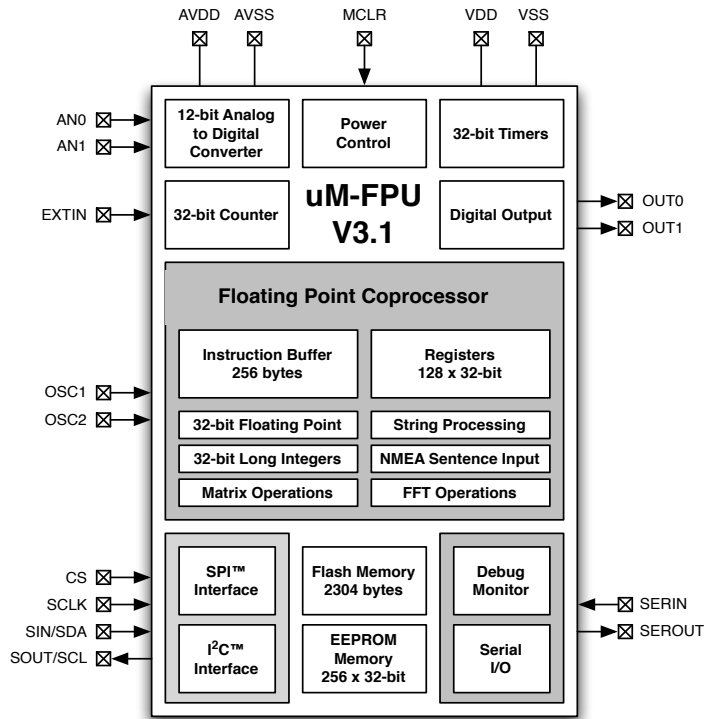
AVDD AVSS MCLR VDD VSS

AN0
AN1

12-bit Analog to Digital Converter

Power Control

32-bit Timers

EXTIN

32-bit Counter

uM-FPU V3.1

Digital Output

OUT0
OUT1

Floating Point Coprocessor

Instruction Buffer 256 bytes

Registers 128 x 32-bit

OSC1
OSC2

32-bit Floating Point

String Processing

32-bit Long Integers

NMEA Sentence Input

Matrix Operations

FFT Operations

CS
SCLK
SIN/SDA
SOUT/SCL

SPI™ Interface

Flash Memory 2304 bytes

Debug Monitor

$I^2C$™ Interface

EEPROM Memory 256 x 32-bit

Serial I/O

SERIN
SEROUT